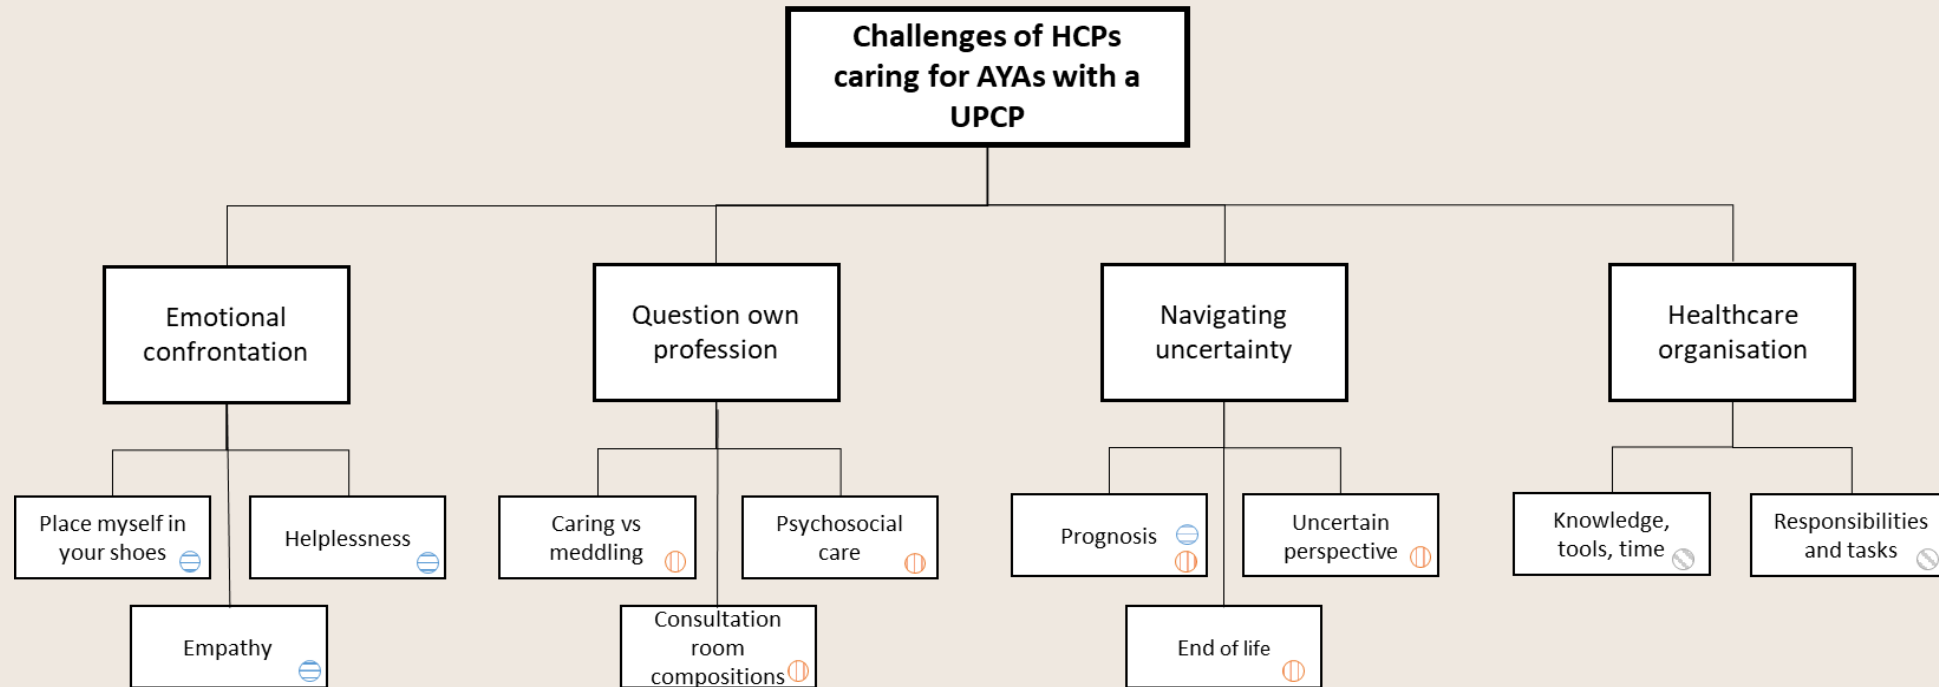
Challenges of HCPs caring for AYAs with a UPCP

Emotional confrontation

Place myself in your shoes

Helplessness

Empathy

Question own profession

Caring vs meddling

Psychosocial care

Consultation room compositions

Navigating uncertainty

Prognosis

Uncertain perspective

End of life

Healthcare organisation

Knowledge, tools, time

Responsibilities and tasks